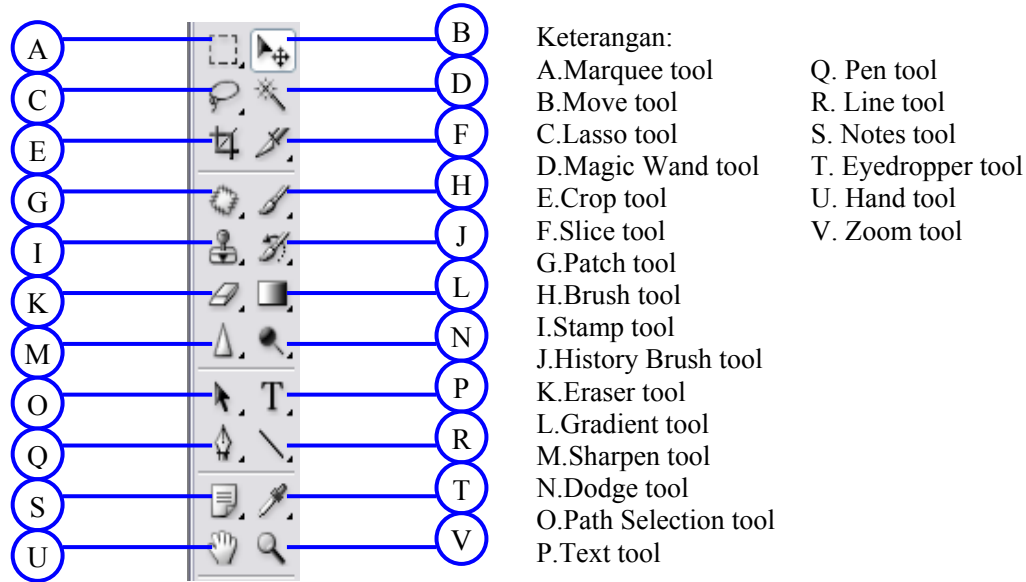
A
B
C
D
E
F
G
H
I
J
K
L
M
N
O
P
Q
R
S
T
U
V

Keterangan:
A.Marquee tool
B.Move tool
C.Lasso tool
D.Magic Wand tool
E.Crop tool
F.Slice tool
G.Patch tool
H.Brush tool
I.Stamp tool
J.History Brush tool
K.Eraser tool
L.Gradient tool
M.Sharpen tool
N.Dodge tool
O.Path Selection tool
P.Text tool

Q. Pen tool
R. Line tool
S. Notes tool
T. Eyedropper tool
U. Hand tool
V. Zoom tool